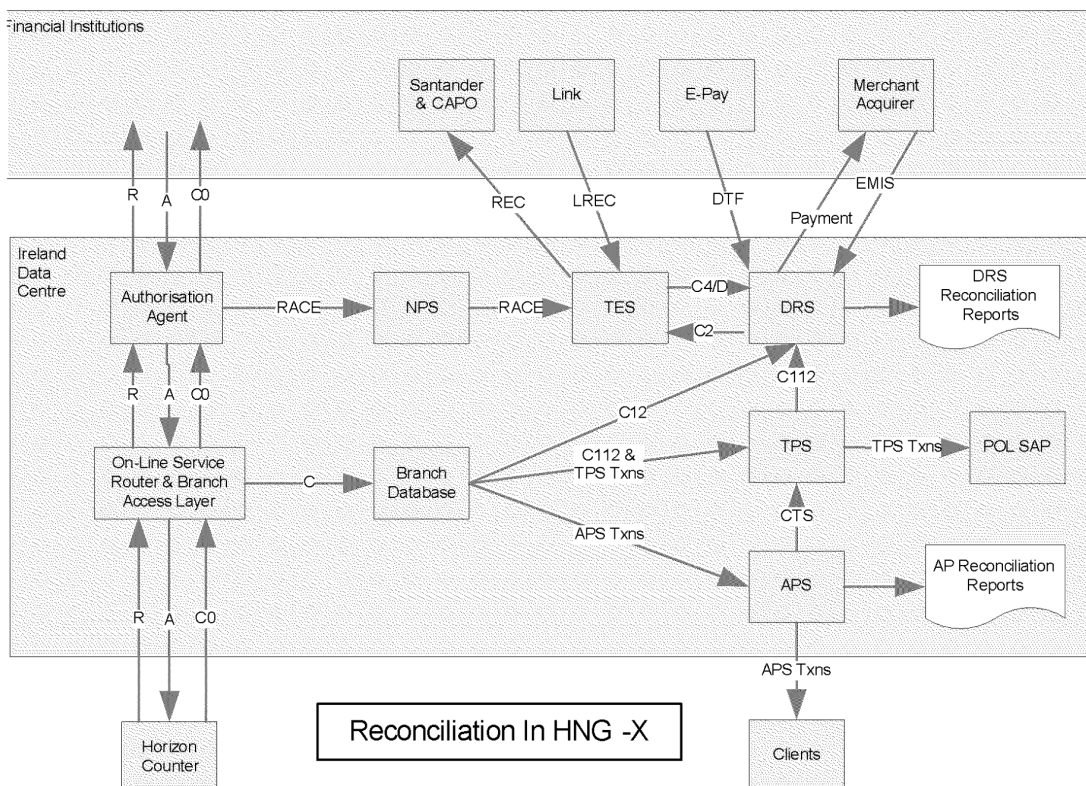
Financial Institutions

Santander & CAPO

Link

E-Pay

Merchant Acquirer

R

A

C0

REC

LREC

DTF

Payment

EMIS

Ireland Data Centre

Authorisation Agent

RACE

NPS

RACE

TES

C4/D

C2

DRS

DRS Reconciliation Reports

R

A

C0

C112

C12

On-Line Service Router & Branch Access Layer

C

Branch Database

C112 & TPS Txns

TPS

TPS Txns

POL SAP

CTS

APS Txns

APS

AP Reconciliation Reports

R

A

C0

APS Txns

Horizon Counter

Reconciliation In HNG -X

Clients